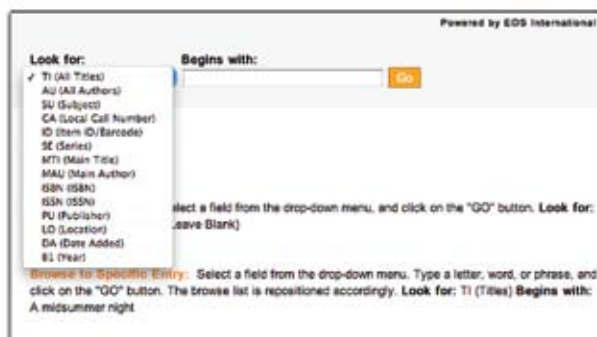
Powered by EOS International

Look for:

✓ TI (All Titles)
AU (All Authors)
SU (Subject)
CA (Local Call Number)
ID (Item ID/Barcode)
SE (Series)
MTI (Main Title)
MAU (Main Author)
ISBN (ISBN)
ISSN (ISSN)
PU (Publisher)
LO (Location)
DA (Date Added)
B1 (Year)

Begins with:

Go

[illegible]lect a field from the drop-down menu, and click on the "GO" button. Look for: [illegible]eave Blank)

Browse to Specific Entry: Select a field from the drop-down menu. Type a letter, word, or phrase, and click on the "GO" button. The browse list is repositioned accordingly. Look for: TI (Titles) Begins with: A midsummer night